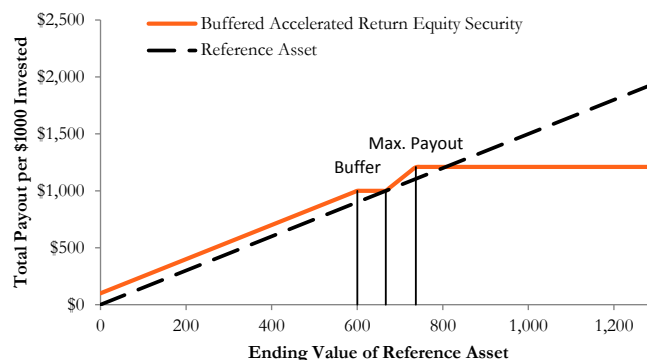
$2,500
$2,000
$1,500
$1,000
$500
$0

Buffered Accelerated Return Equity Security
Reference Asset

Max. Payout
Buffer

Total Payout per $1000 Invested

0
200
400
600
800
1,000
1,200

Ending Value of Reference Asset